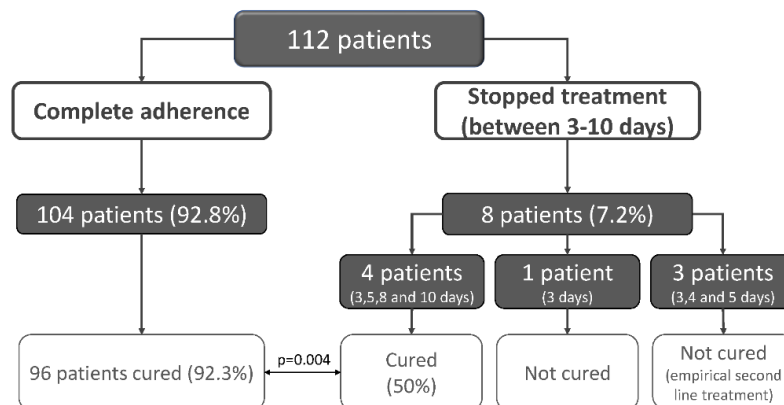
112 patients

Complete adherence

Stopped treatment (between 3-10 days)

104 patients (92.8%)

8 patients (7.2%)

4 patients (3,5,8 and 10 days)

1 patient (3 days)

3 patients (3,4 and 5 days)

96 patients cured (92.3%)

p=0.004

Cured (50%)

Not cured

Not cured (empirical second line treatment)